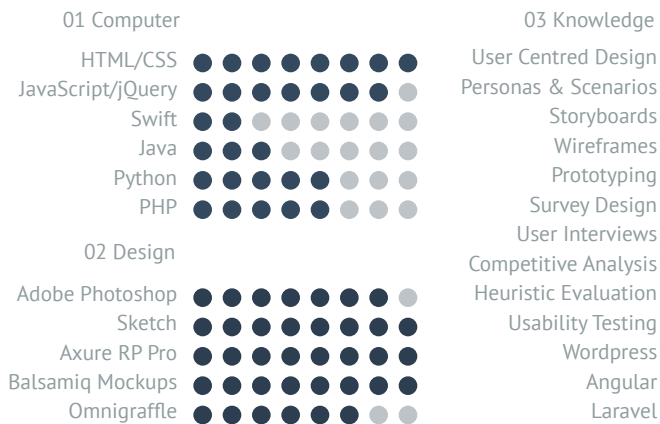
01 Computer

HTML/CSS
JavaScript/jQuery
Swift
Java
Python
PHP

02 Design

Adobe Photoshop
Sketch
Axure RP Pro
Balsamiq Mockups
Omnigraffle

03 Knowledge

User Centred Design
Personas & Scenarios
Storyboards
Wireframes
Prototyping
Survey Design
User Interviews
Competitive Analysis
Heuristic Evaluation
Usability Testing
Wordpress
Angular
Laravel